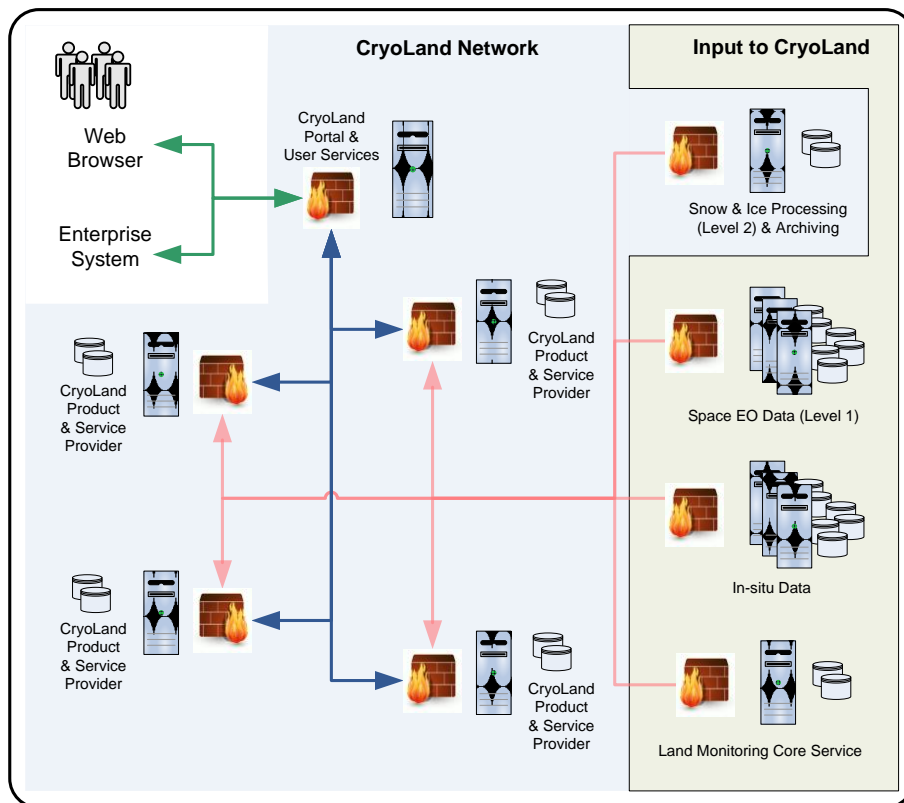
CryoLand Network

Input to CryoLand

Web Browser

Enterprise System

CryoLand Portal & User Services

Snow & Ice Processing (Level 2) & Archiving

CryoLand Product & Service Provider

CryoLand Product & Service Provider

Space EO Data (Level 1)

In-situ Data

CryoLand Product & Service Provider

CryoLand Product & Service Provider

Land Monitoring Core Service